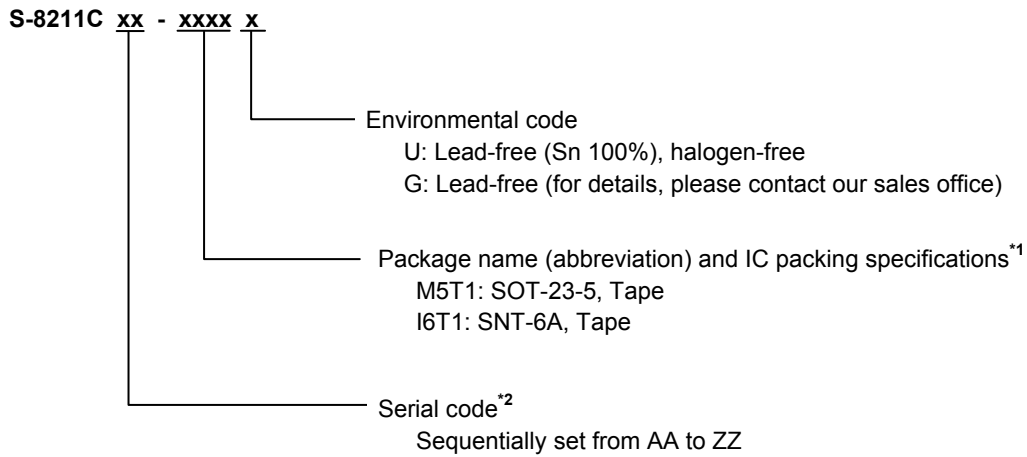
S-8211C xx - xxxx x

Environmental code
U: Lead-free (Sn 100%), halogen-free
G: Lead-free (for details, please contact our sales office)

Package name (abbreviation) and IC packing specifications$^{*1}$
M5T1: SOT-23-5, Tape
I6T1: SNT-6A, Tape

Serial code$^{*2}$
Sequentially set from AA to ZZ